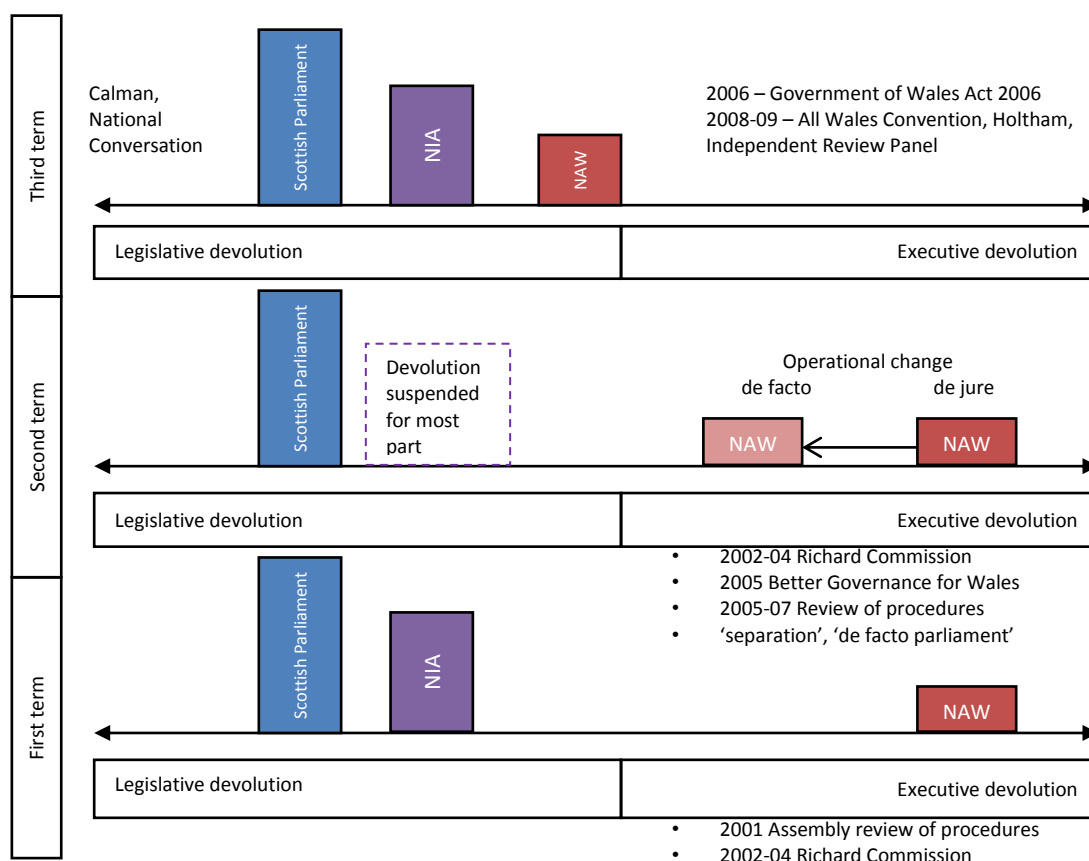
Third term

Calman, National Conversation

Scottish Parliament

NIA

NAW

2006 – Government of Wales Act 2006
2008-09 – All Wales Convention, Holtham, Independent Review Panel

Legislative devolution

Executive devolution

Second term

Scottish Parliament

Devolution suspended for most part

Operational change
de facto
de jure

NAW

NAW

Legislative devolution

Executive devolution

• 2002-04 Richard Commission
• 2005 Better Governance for Wales
• 2005-07 Review of procedures
• 'separation', 'de facto parliament'

First term

Scottish Parliament

NIA

NAW

Legislative devolution

Executive devolution

• 2001 Assembly review of procedures
• 2002-04 Richard Commission